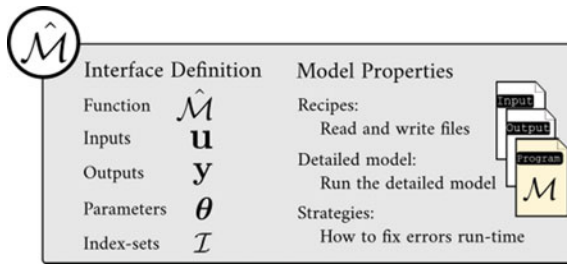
$\hat{\mathcal{M}}$

Interface Definition

Function $\hat{\mathcal{M}}$

Inputs $\mathbf{u}$

Outputs $\mathbf{y}$

Parameters $\boldsymbol{\theta}$

Index-sets $\mathcal{I}$

Model Properties

Recipes:
Read and write files

Detailed model:
Run the detailed model

Strategies:
How to fix errors run-time

Input

Output

Program

$\mathcal{M}$